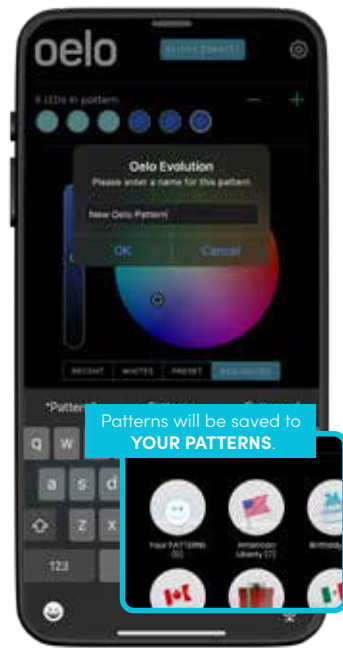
oelo

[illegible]

6 LEDs in pattern

—

+

Oelo Evolution

Please enter a name for this pattern

New Oelo Pattern

OK

Cancel

RECENT

WHITES

PRESET

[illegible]

"Pattern"

q

w

a

s

z

x

123

Patterns will be saved to **YOUR PATTERNS**.

Your PATTERNS (0)

American Liberty (7)

Birthday